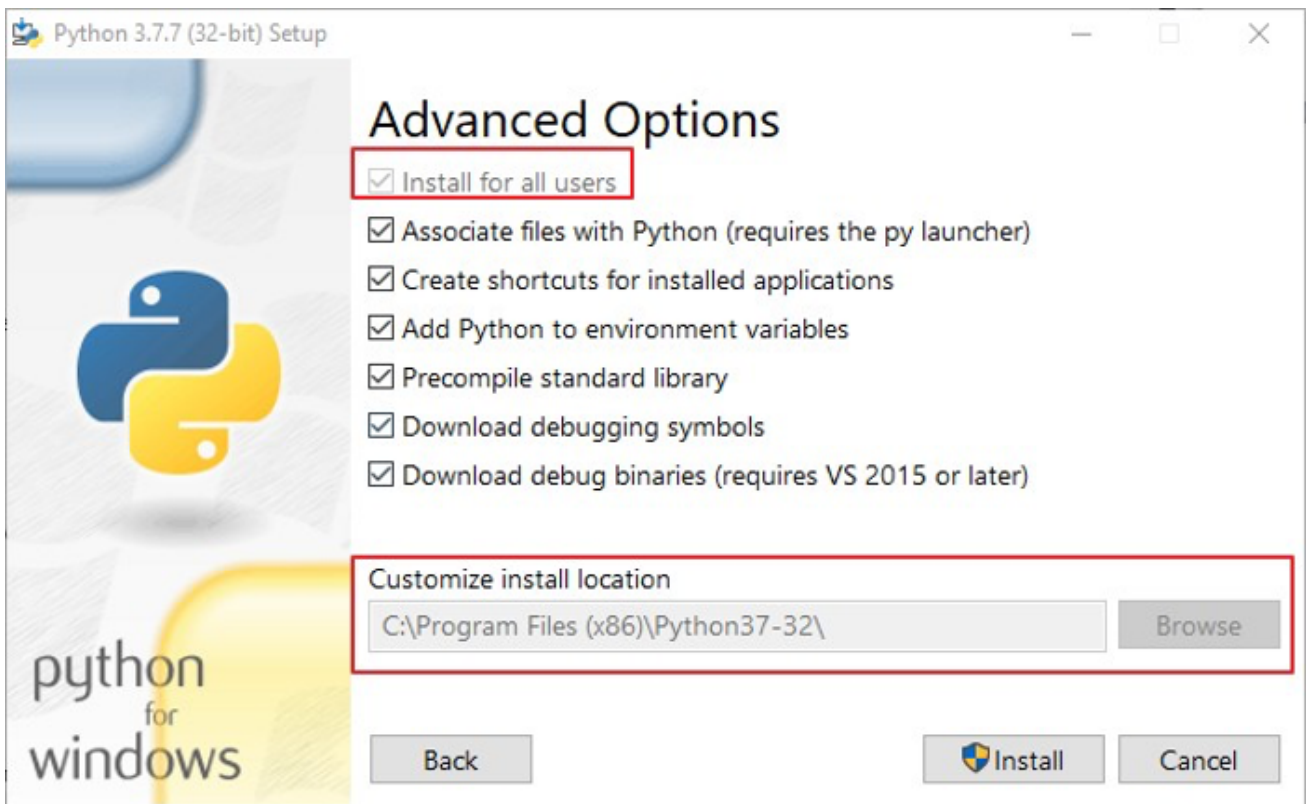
Python 3.7.7 (32-bit) Setup

Advanced Options

☑ Install for all users
☑ Associate files with Python (requires the py launcher)
☑ Create shortcuts for installed applications
☑ Add Python to environment variables
☑ Precompile standard library
☑ Download debugging symbols
☑ Download debug binaries (requires VS 2015 or later)

Customize install location
C:\Program Files (x86)\Python37-32\
Browse

python
for
windows

Back
Install
Cancel